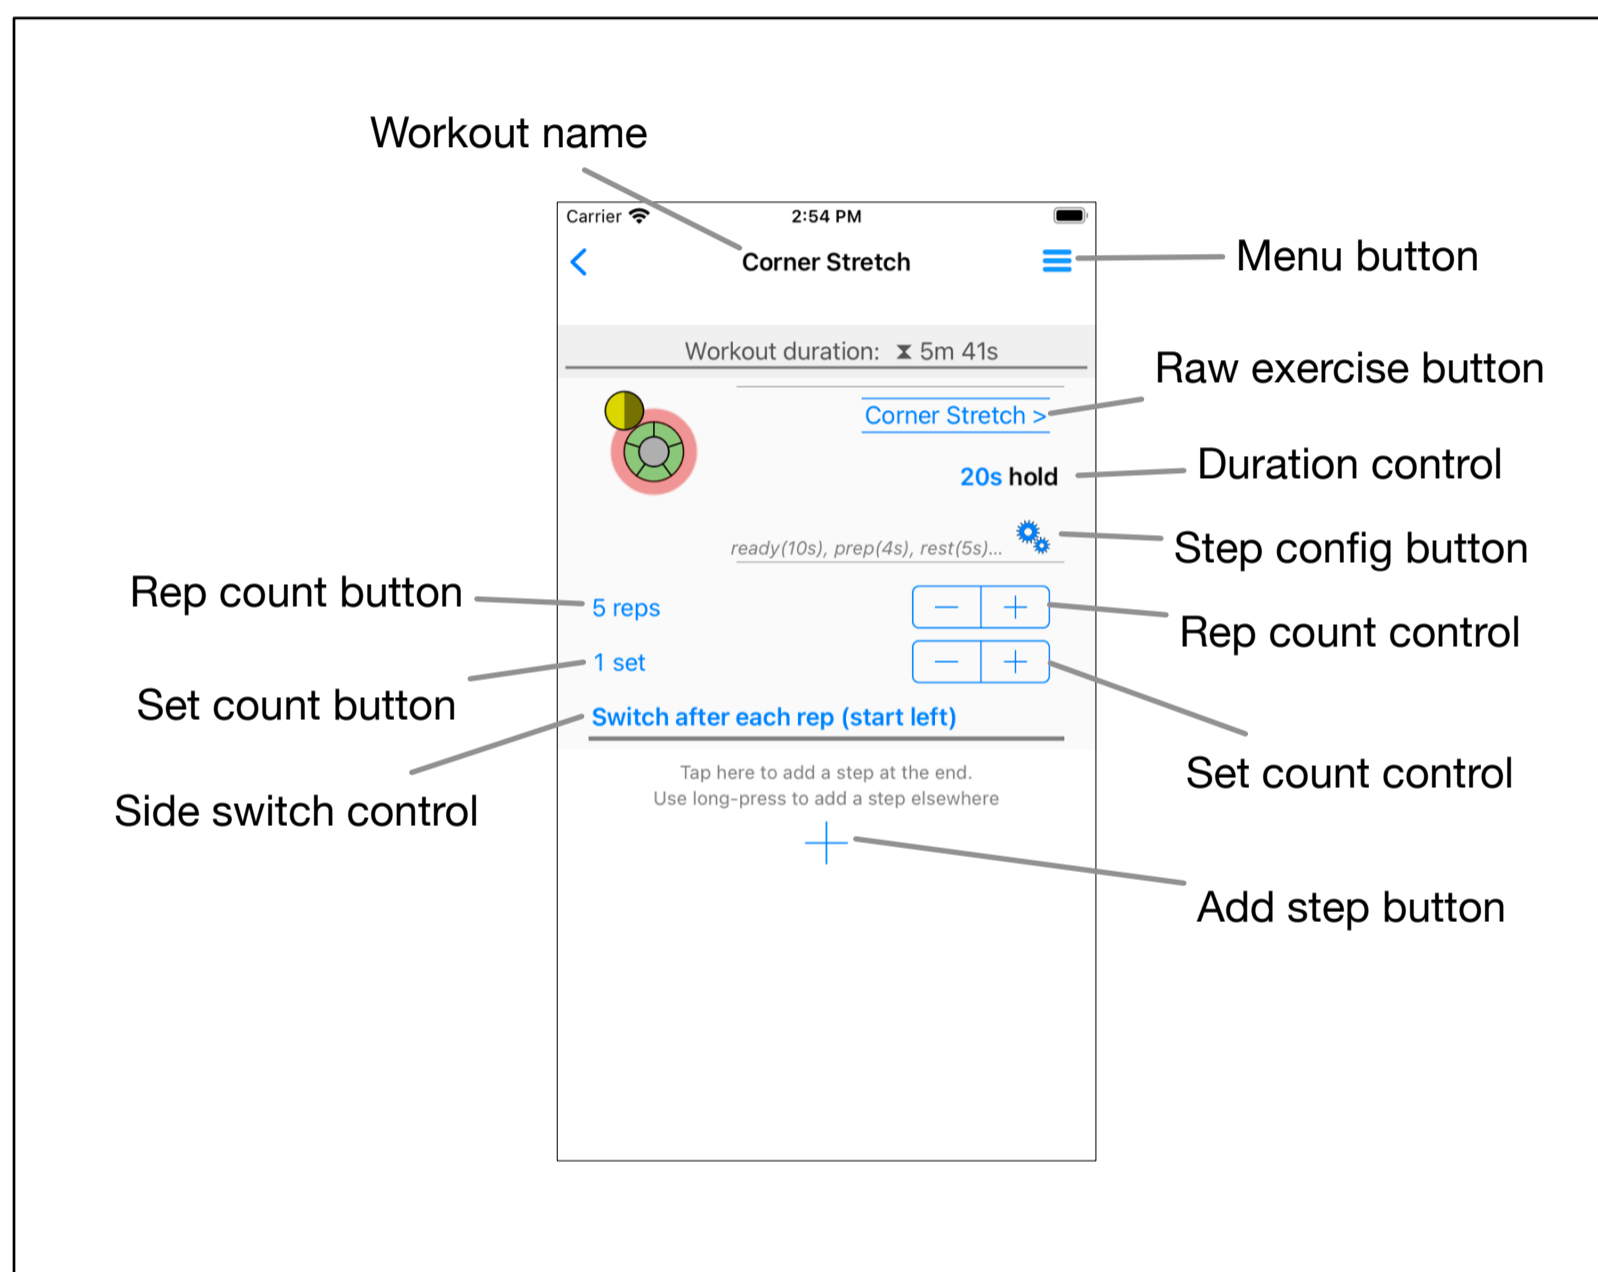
Workout name

Carrier 2:54 PM

Corner Stretch

Menu button

Workout duration: ⧗ 5m 41s

Raw exercise button

Corner Stretch >

Duration control

20s hold

Step config button

ready(10s), prep(4s), rest(5s)...

Rep count button

5 reps

− +

Rep count control

1 set

− +

Set count button

Switch after each rep (start left)

Set count control

Side switch control

Tap here to add a step at the end.
Use long-press to add a step elsewhere

+

Add step button